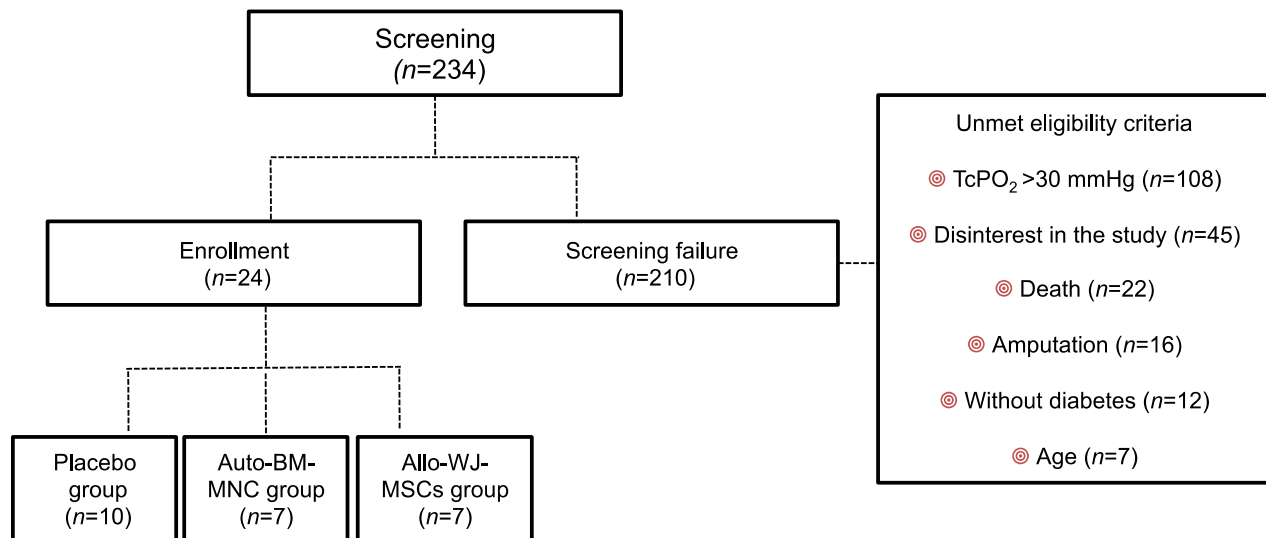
Screening
($n$=234)

Enrollment
($n$=24)

Screening failure
($n$=210)

Unmet eligibility criteria

TcPO$_2$ >30 mmHg ($n$=108)

Disinterest in the study ($n$=45)

Death ($n$=22)

Amputation ($n$=16)

Without diabetes ($n$=12)

Age ($n$=7)

Placebo group
($n$=10)

Auto-BM-MNC group
($n$=7)

Allo-WJ-MSCs group
($n$=7)